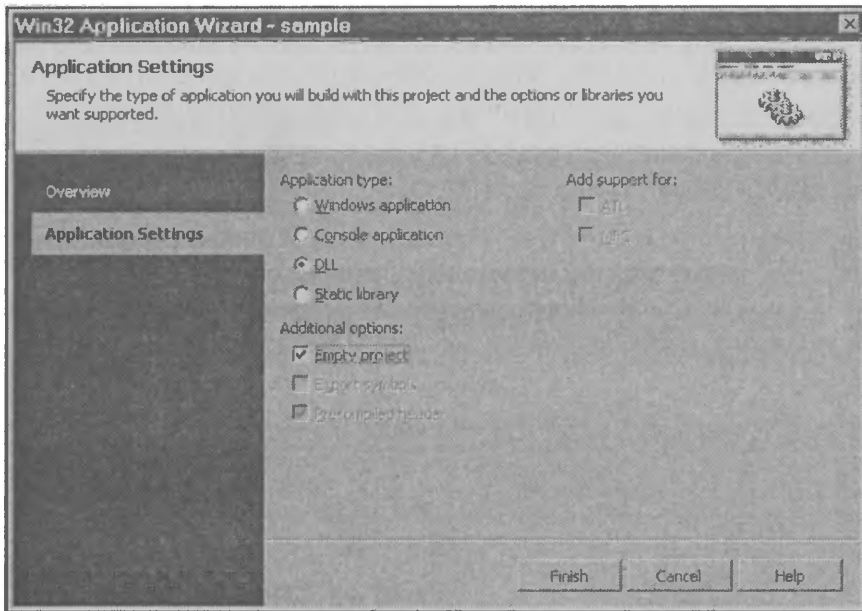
Win32 Application Wizard - sample

Application Settings

Specify the type of application you will build with this project and the options or libraries you want supported.

Overview

Application Settings

Application type:

Windows application

Console application

DLL

Static library

Additional options:

Empty project

Export symbols

Precompiled header

Add support for:

ATL

MFC

Finish

Cancel

Help